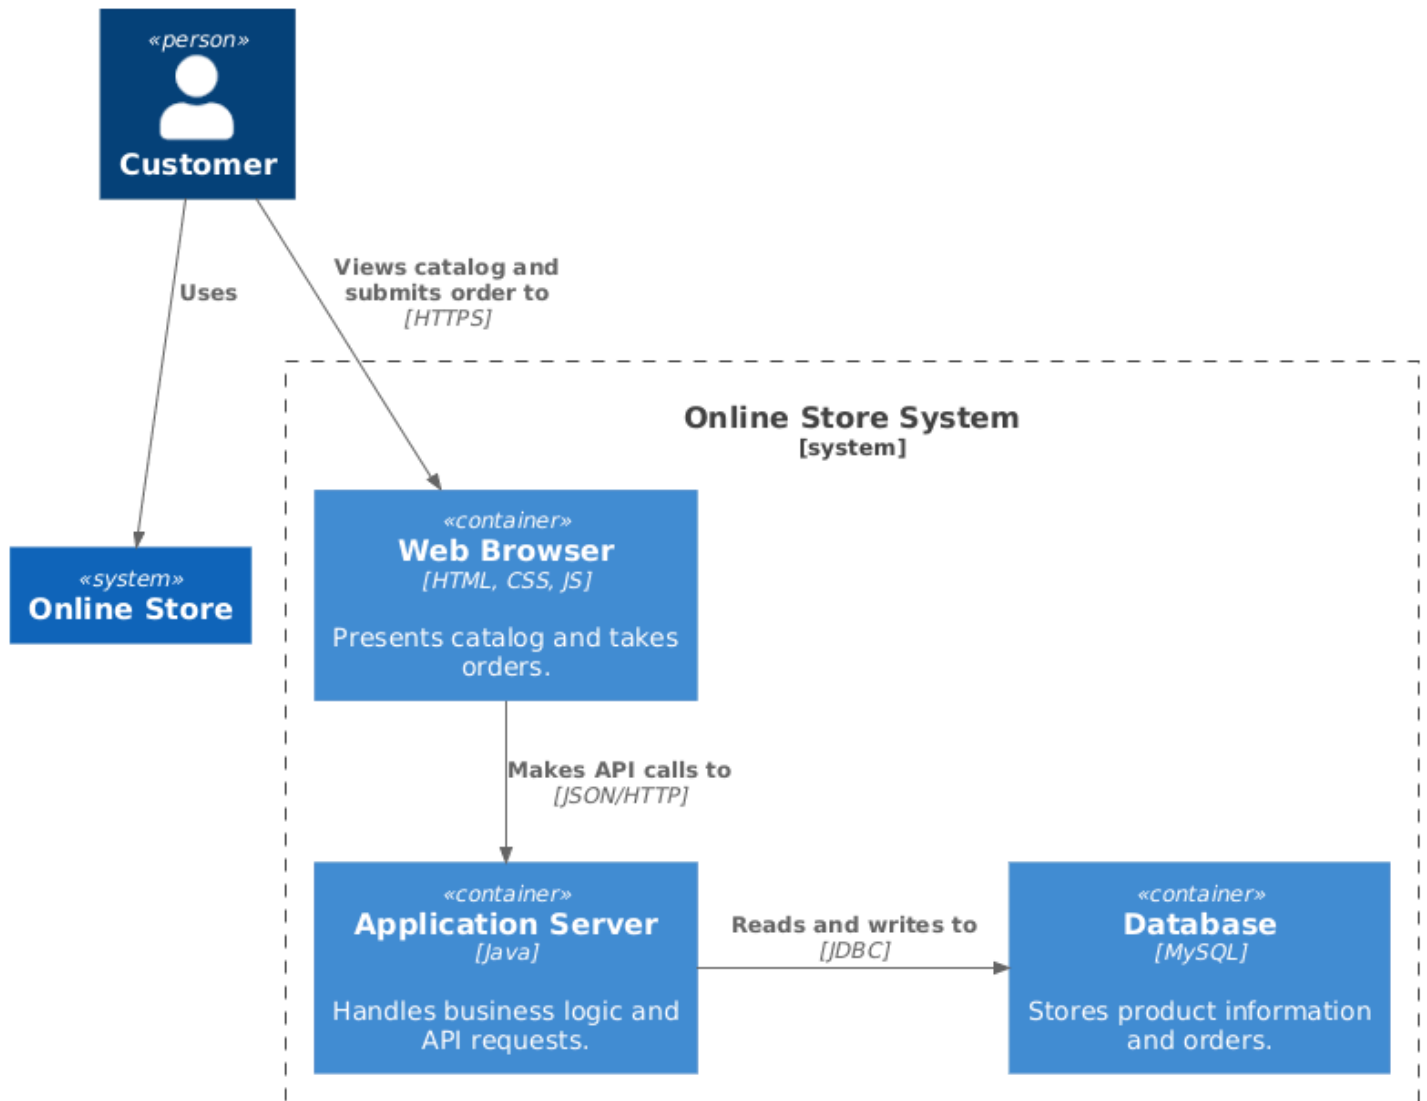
«person»
Customer

Uses

Views catalog and submits order to
[HTTPS]

«system»
Online Store

Online Store System
[system]

«container»
Web Browser
[HTML, CSS, JS]

Presents catalog and takes orders.

Makes API calls to
[JSON/HTTP]

«container»
Application Server
[Java]

Handles business logic and API requests.

Reads and writes to
[JDBC]

«container»
Database
[MySQL]

Stores product information and orders.